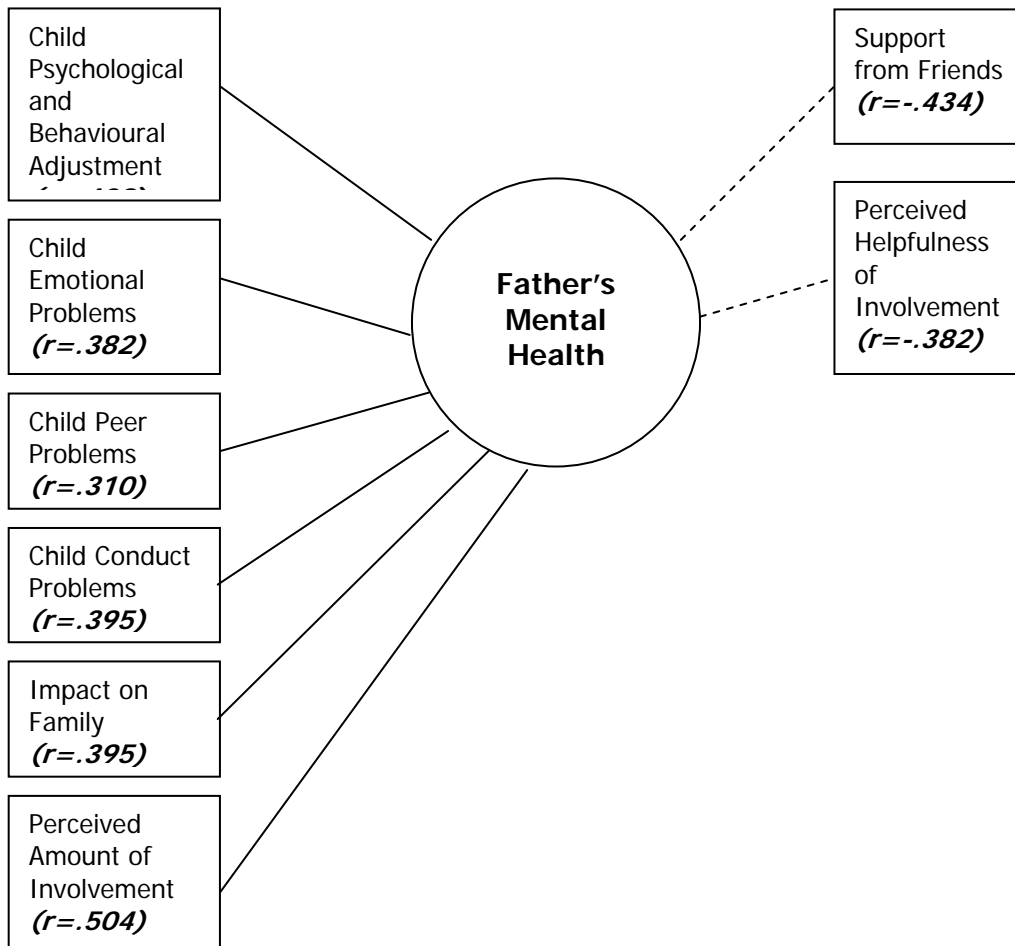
Child Psychological and Behavioural Adjustment
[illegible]

Child Emotional Problems
*(r=.382)*

Child Peer Problems
*(r=.310)*

Child Conduct Problems
*(r=.395)*

Impact on Family
*(r=.395)*

Perceived Amount of Involvement
*(r=.504)*

**Father's Mental Health**

Support from Friends
*(r=-.434)*

Perceived Helpfulness of Involvement
*(r=-.382)*